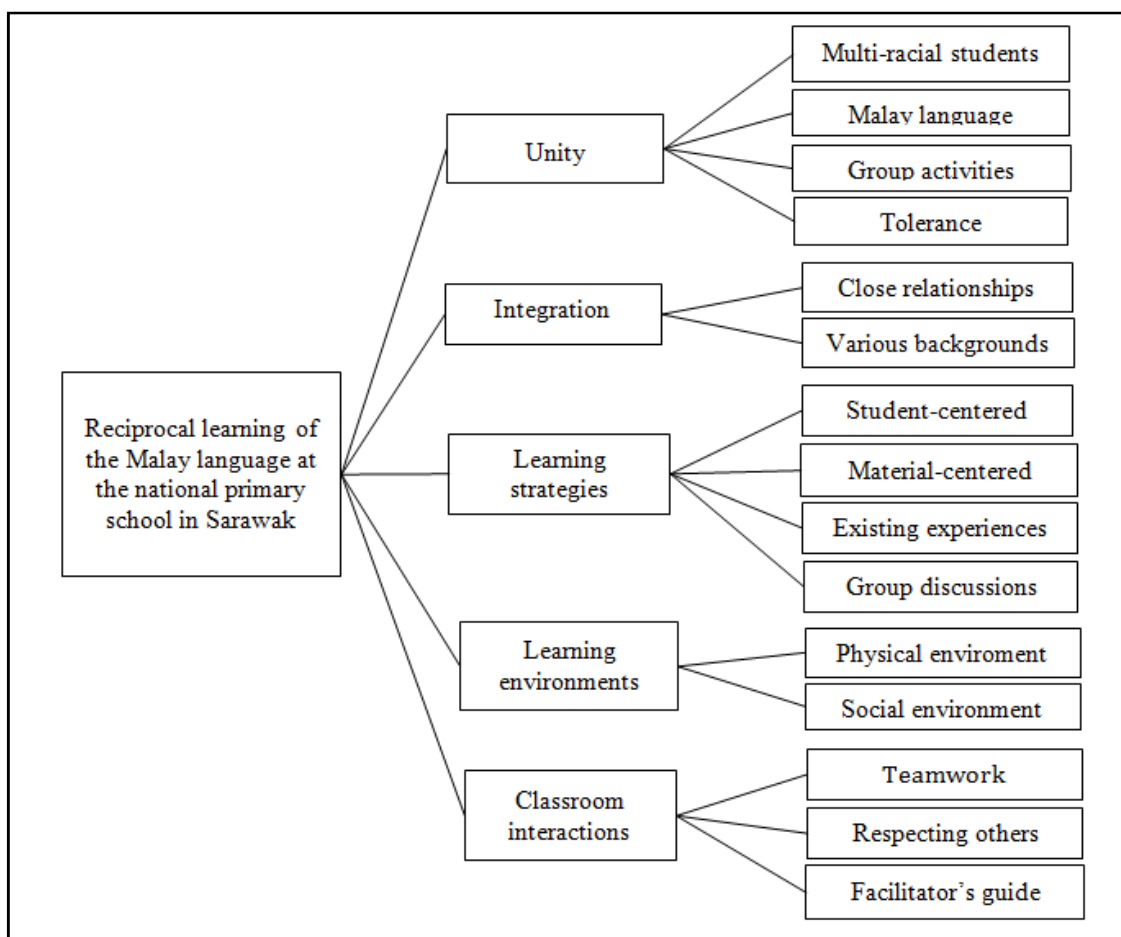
Reciprocal learning of the Malay language at the national primary school in Sarawak

Unity

Multi-racial students

Malay language

Group activities

Tolerance

Integration

Close relationships

Various backgrounds

Learning strategies

Student-centered

Material-centered

Existing experiences

Group discussions

Learning environments

Physical enviroment

Social environment

Classroom interactions

Teamwork

Respecting others

Facilitator's guide